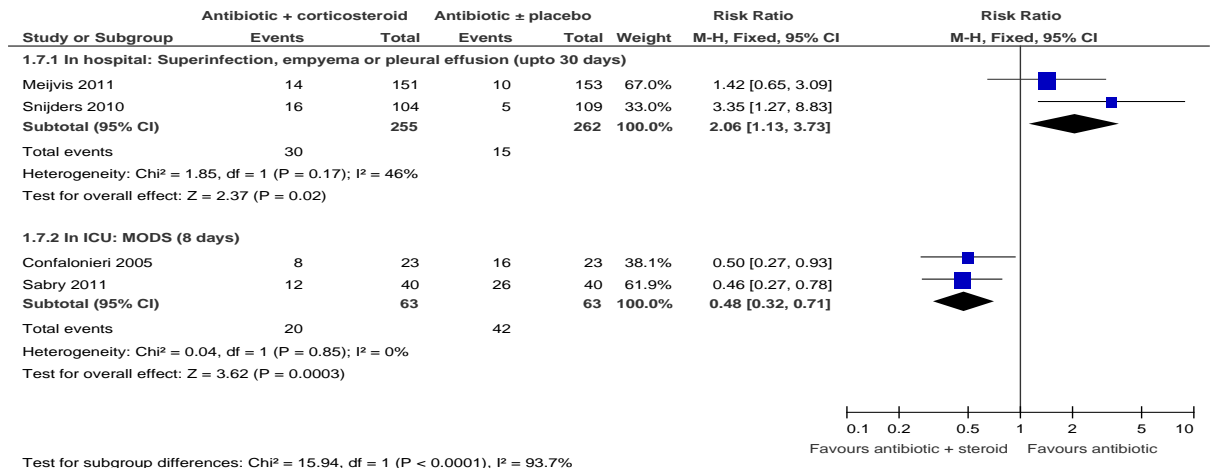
| Study or Subgroup | Antibiotic + corticosteroid Events | Total | Antibiotic ± placebo Events | Total | Weight | Risk Ratio M-H, Fixed, 95% CI |
|---|---|---|---|---|---|---|
| **1.7.1 In hospital: Superinfection, empyema or pleural effusion (upto 30 days)** | | | | | | |
| Meijvis 2011 | 14 | 151 | 10 | 153 | 67.0% | 1.42 [0.65, 3.09] |
| Snijders 2010 | 16 | 104 | 5 | 109 | 33.0% | 3.35 [1.27, 8.83] |
| **Subtotal (95% CI)** | | **255** | | **262** | **100.0%** | **2.06 [1.13, 3.73]** |
| Total events | 30 | | 15 | | | |
| Heterogeneity: Chi² = 1.85, df = 1 (P = 0.17); I² = 46% | | | | | | |
| Test for overall effect: Z = 2.37 (P = 0.02) | | | | | | |
| **1.7.2 In ICU: MODS (8 days)** | | | | | | |
| Confalonieri 2005 | 8 | 23 | 16 | 23 | 38.1% | 0.50 [0.27, 0.93] |
| Sabry 2011 | 12 | 40 | 26 | 40 | 61.9% | 0.46 [0.27, 0.78] |
| **Subtotal (95% CI)** | | **63** | | **63** | **100.0%** | **0.48 [0.32, 0.71]** |
| Total events | 20 | | 42 | | | |
| Heterogeneity: Chi² = 0.04, df = 1 (P = 0.85); I² = 0% | | | | | | |
| Test for overall effect: Z = 3.62 (P = 0.0003) | | | | | | |

Risk Ratio
M-H, Fixed, 95% CI

0.1 0.2 0.5 1 2 5 10
Favours antibiotic + steroid Favours antibiotic

Test for subgroup differences: Chi² = 15.94, df = 1 (P < 0.0001), I² = 93.7%